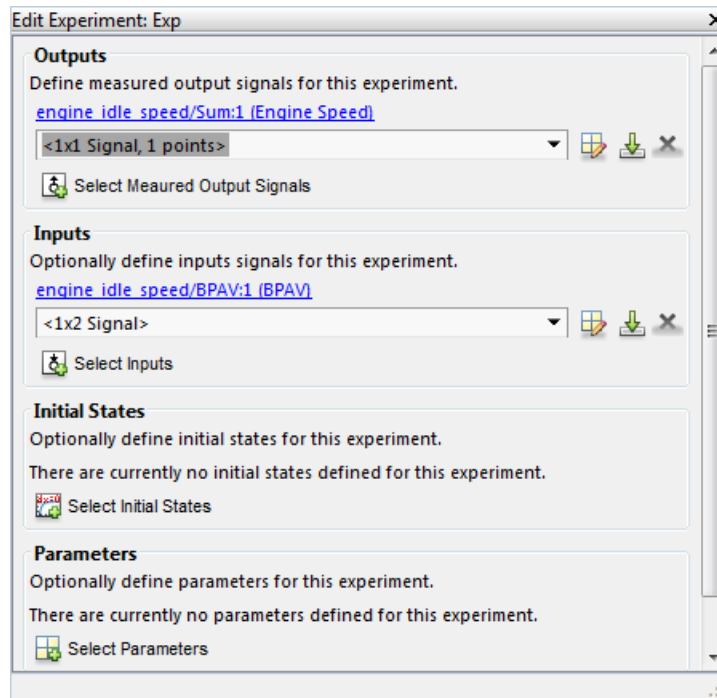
Edit Experiment: Exp

Outputs
Define measured output signals for this experiment.
engine_idle_speed/Sum:1 (Engine Speed)
<1x1 Signal, 1 points>
Select Meaured Output Signals

Inputs
Optionally define inputs signals for this experiment.
engine_idle_speed/BPAV:1 (BPAV)
<1x2 Signal>
Select Inputs

Initial States
Optionally define initial states for this experiment.
There are currently no initial states defined for this experiment.
Select Initial States

Parameters
Optionally define parameters for this experiment.
There are currently no parameters defined for this experiment.
Select Parameters